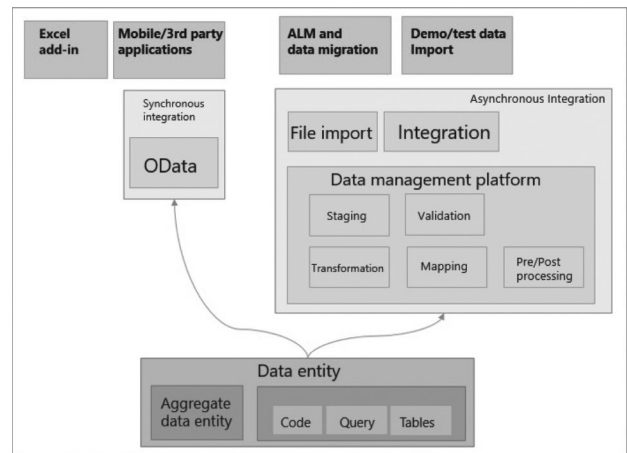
Excel add-in

Mobile/3rd party applications

ALM and data migration

Demo/test data Import

Synchronous integration

OData

Asynchronous Integration

File import

Integration

Data management platform

Staging

Validation

Transformation

Mapping

Pre/Post processing

Data entity

Aggregate data entity

Code

Query

Tables